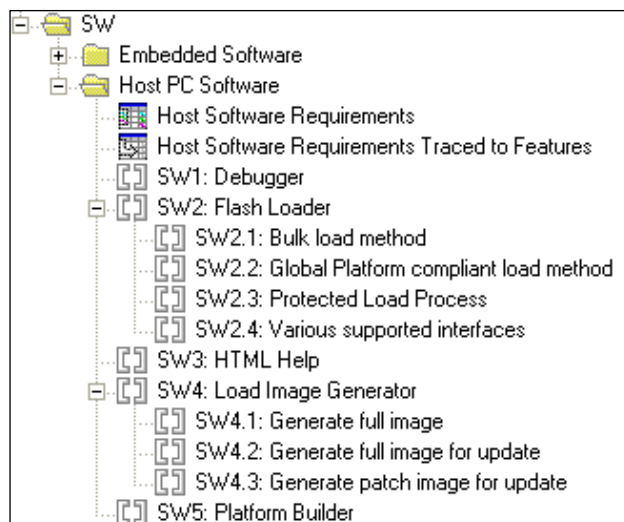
SW
Embedded Software
Host PC Software
Host Software Requirements
Host Software Requirements Traced to Features
SW1: Debugger
SW2: Flash Loader
SW2.1: Bulk load method
SW2.2: Global Platform compliant load method
SW2.3: Protected Load Process
SW2.4: Various supported interfaces
SW3: HTML Help
SW4: Load Image Generator
SW4.1: Generate full image
SW4.2: Generate full image for update
SW4.3: Generate patch image for update
SW5: Platform Builder